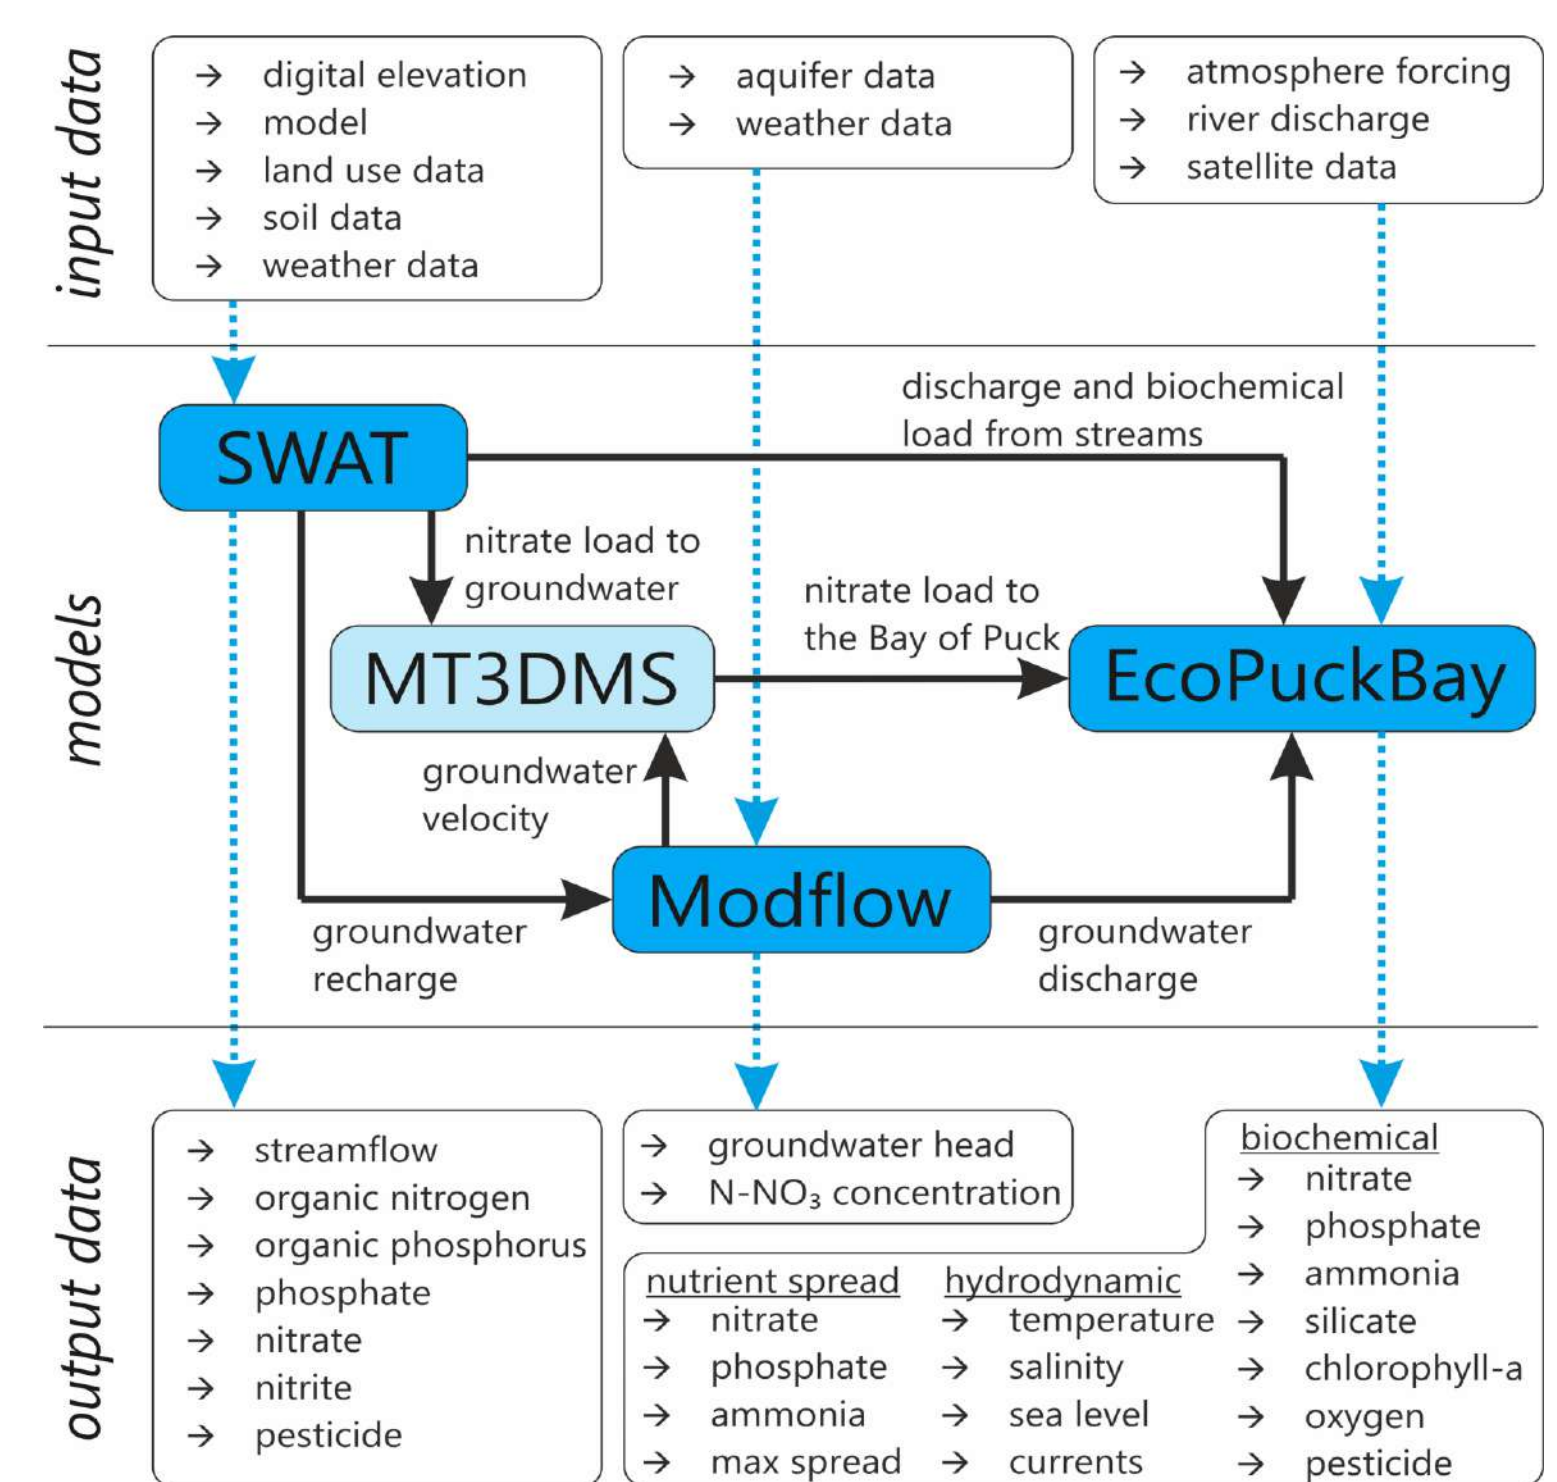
input data

→ digital elevation
→ model
→ land use data
→ soil data
→ weather data

→ aquifer data
→ weather data

→ atmosphere forcing
→ river discharge
→ satellite data

models

SWAT

discharge and biochemical load from streams

nitrate load to groundwater

MT3DMS

nitrate load to the Bay of Puck

EcoPuckBay

groundwater velocity

Modflow

groundwater recharge

groundwater discharge

output data

→ streamflow
→ organic nitrogen
→ organic phosphorus
→ phosphate
→ nitrate
→ nitrite
→ pesticide

→ groundwater head
→ N-NO$_3$ concentration

nutrient spread
→ nitrate
→ phosphate
→ ammonia
→ max spread

hydrodynamic
→ temperature
→ salinity
→ sea level
→ currents

biochemical
→ nitrate
→ phosphate
→ ammonia
→ silicate
→ chlorophyll-a
→ oxygen
→ pesticide